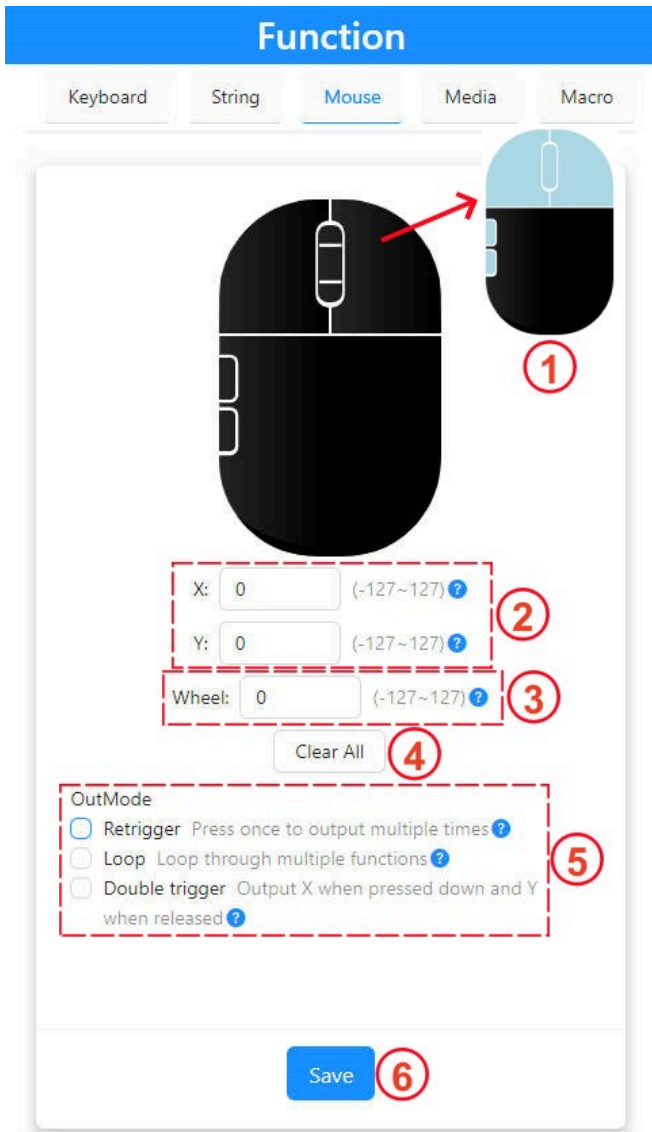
Function

Keyboard String Mouse Media Macro

1

X: 0 (-127~127)
Y: 0 (-127~127)
2

Wheel: 0 (-127~127)
3

Clear All
4

OutMode
Retrigger Press once to output multiple times
Loop Loop through multiple functions
Double trigger Output X when pressed down and Y when released
5

Save
6